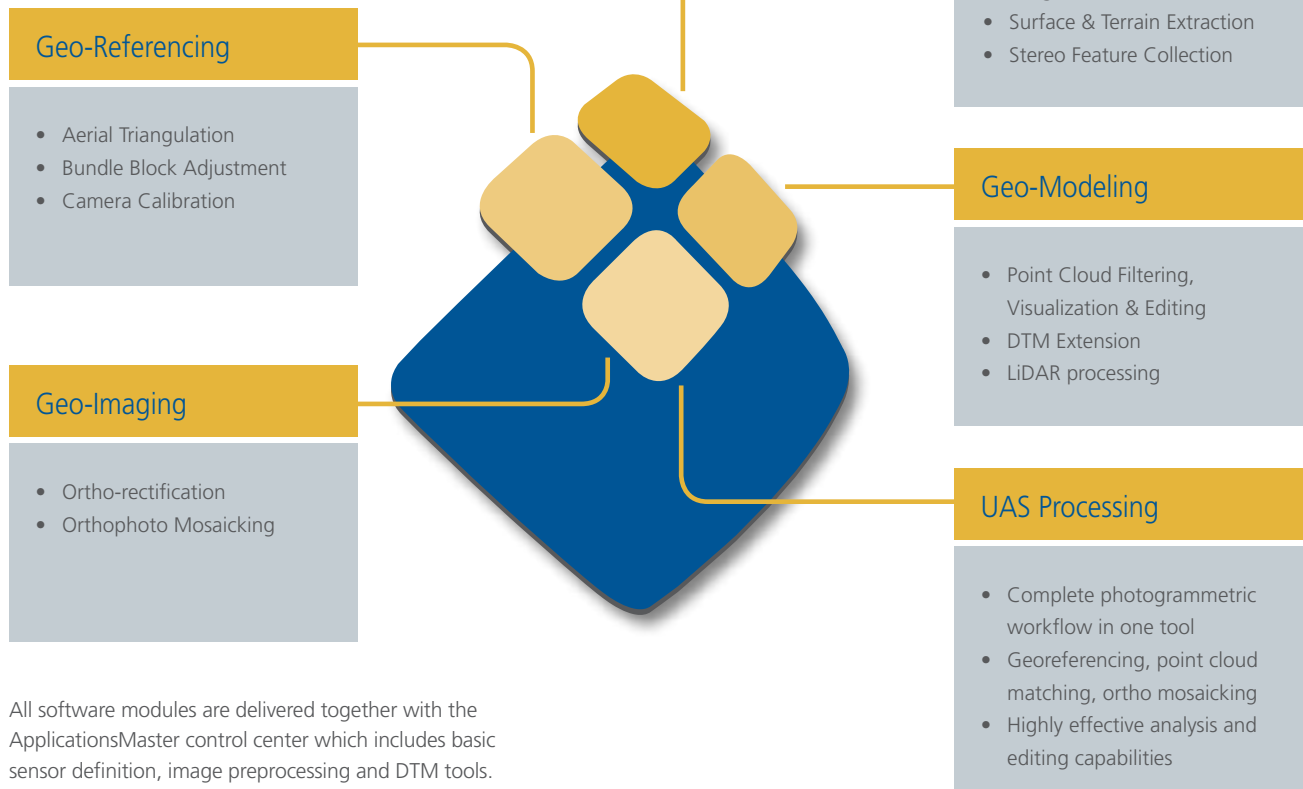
Geo-Referencing

- Aerial Triangulation
- Bundle Block Adjustment
- Camera Calibration

Geo-Imaging

- Ortho-rectification
- Orthophoto Mosaicking

All software modules are delivered together with the ApplicationsMaster control center which includes basic sensor definition, image preprocessing and DTM tools.

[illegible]
- Surface & Terrain Extraction
- Stereo Feature Collection

Geo-Modeling

- Point Cloud Filtering, Visualization & Editing
- DTM Extension
- LiDAR processing

UAS Processing

- Complete photogrammetric workflow in one tool
- Georeferencing, point cloud matching, ortho mosaicking
- Highly effective analysis and editing capabilities